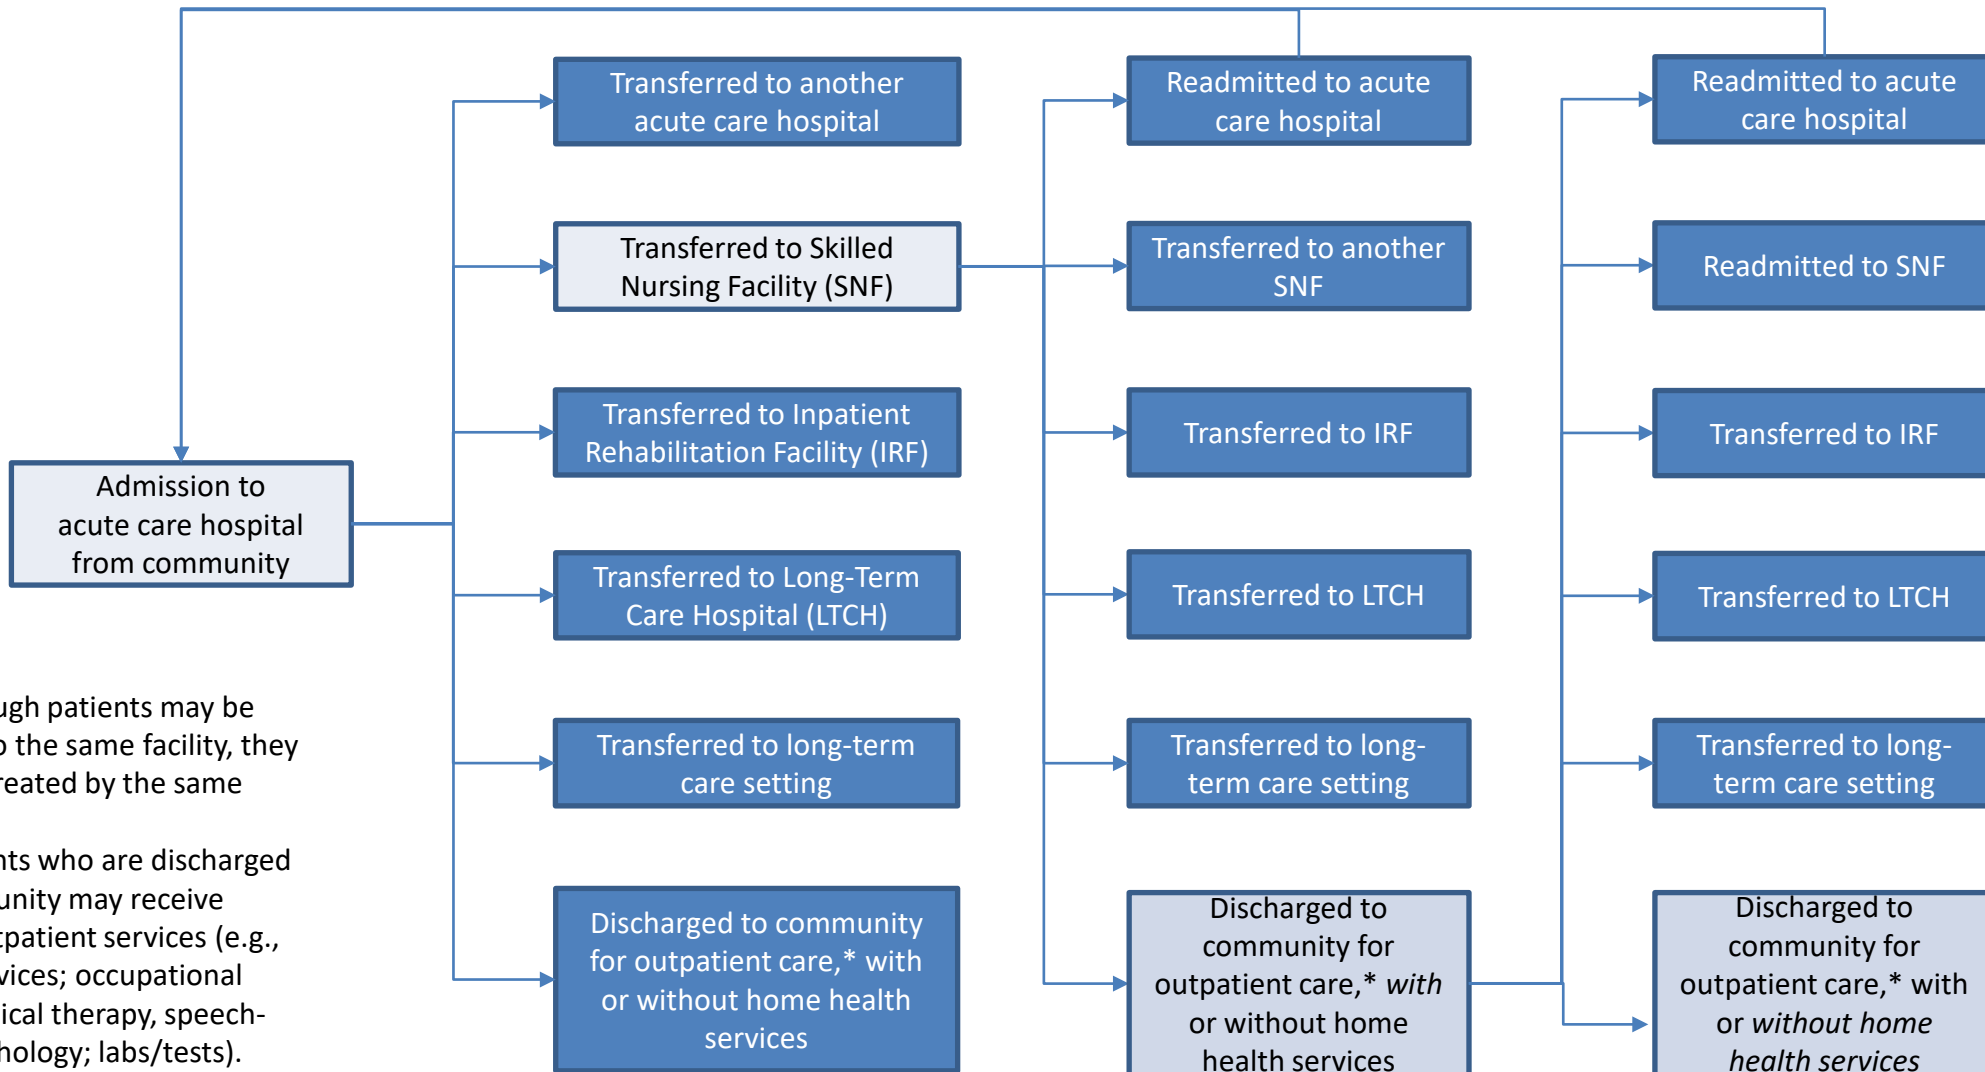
Admission to acute care hospital from community

Transferred to another acute care hospital

Transferred to Skilled Nursing Facility (SNF)

Transferred to Inpatient Rehabilitation Facility (IRF)

Transferred to Long-Term Care Hospital (LTCH)

Transferred to long-term care setting

Discharged to community for outpatient care,* with or without home health services

Readmitted to acute care hospital

Transferred to another SNF

Transferred to IRF

Transferred to LTCH

Transferred to long-term care setting

Discharged to community for outpatient care,* *with* or without home health services

Readmitted to acute care hospital

Readmitted to SNF

Transferred to IRF

Transferred to LTCH

Transferred to long-term care setting

Discharged to community for outpatient care,* with or *without home health services*

ugh patients may be o the same facility, they reated by the same

nts who are discharged unity may receive tpatient services (e.g., vices; occupational ical therapy, speech-hology; labs/tests).